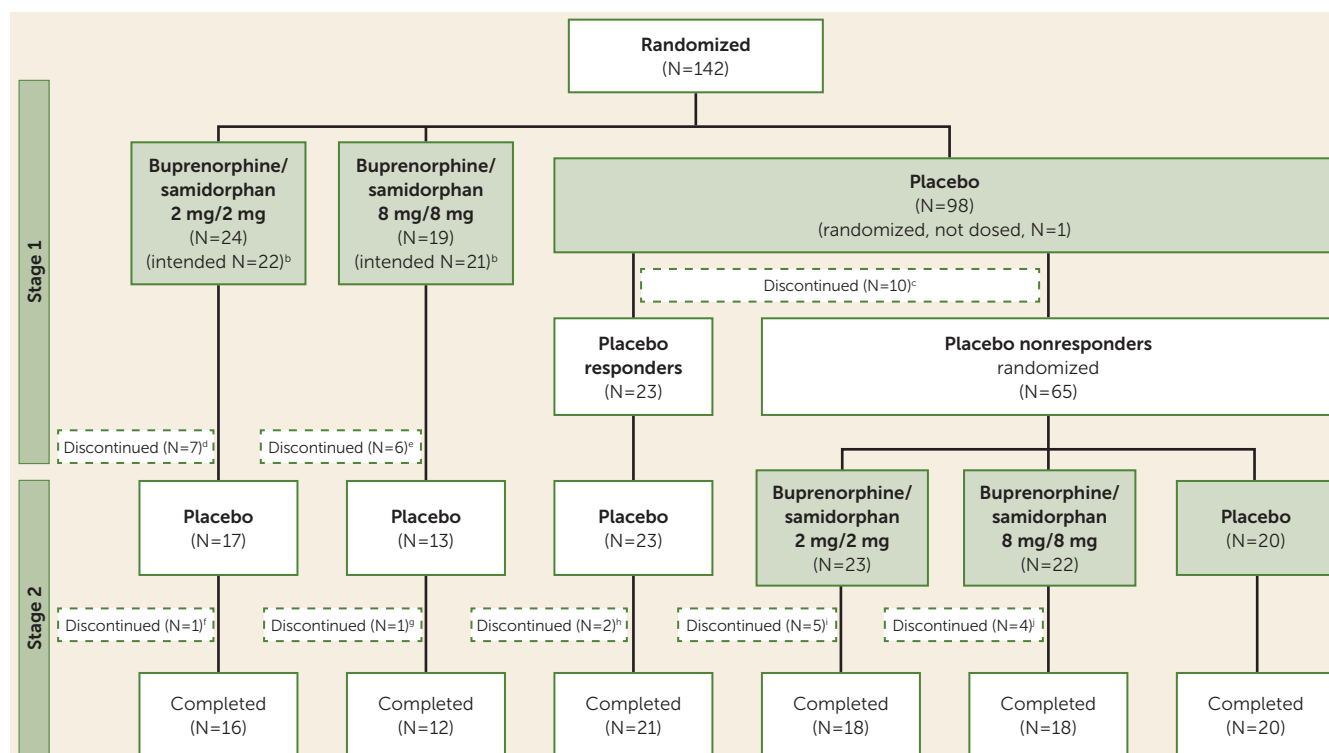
Randomized
(N=142)

Stage 1

Buprenorphine/samidorphan 2 mg/2 mg
(N=24)
(intended N=22)$^{b}$

Buprenorphine/samidorphan 8 mg/8 mg
(N=19)
(intended N=21)$^{b}$

Placebo
(N=98)
(randomized, not dosed, N=1)

Discontinued (N=10)$^{c}$

Placebo responders
(N=23)

Placebo nonresponders randomized
(N=65)

Discontinued (N=7)$^{d}$

Discontinued (N=6)$^{e}$

Stage 2

Placebo
(N=17)

Placebo
(N=13)

Placebo
(N=23)

Buprenorphine/samidorphan 2 mg/2 mg
(N=23)

Buprenorphine/samidorphan 8 mg/8 mg
(N=22)

Placebo
(N=20)

Discontinued (N=1)$^{f}$

Discontinued (N=1)$^{g}$

Discontinued (N=2)$^{h}$

Discontinued (N=5)$^{i}$

Discontinued (N=4)$^{j}$

Completed
(N=16)

Completed
(N=12)

Completed
(N=21)

Completed
(N=18)

Completed
(N=18)

Completed
(N=20)